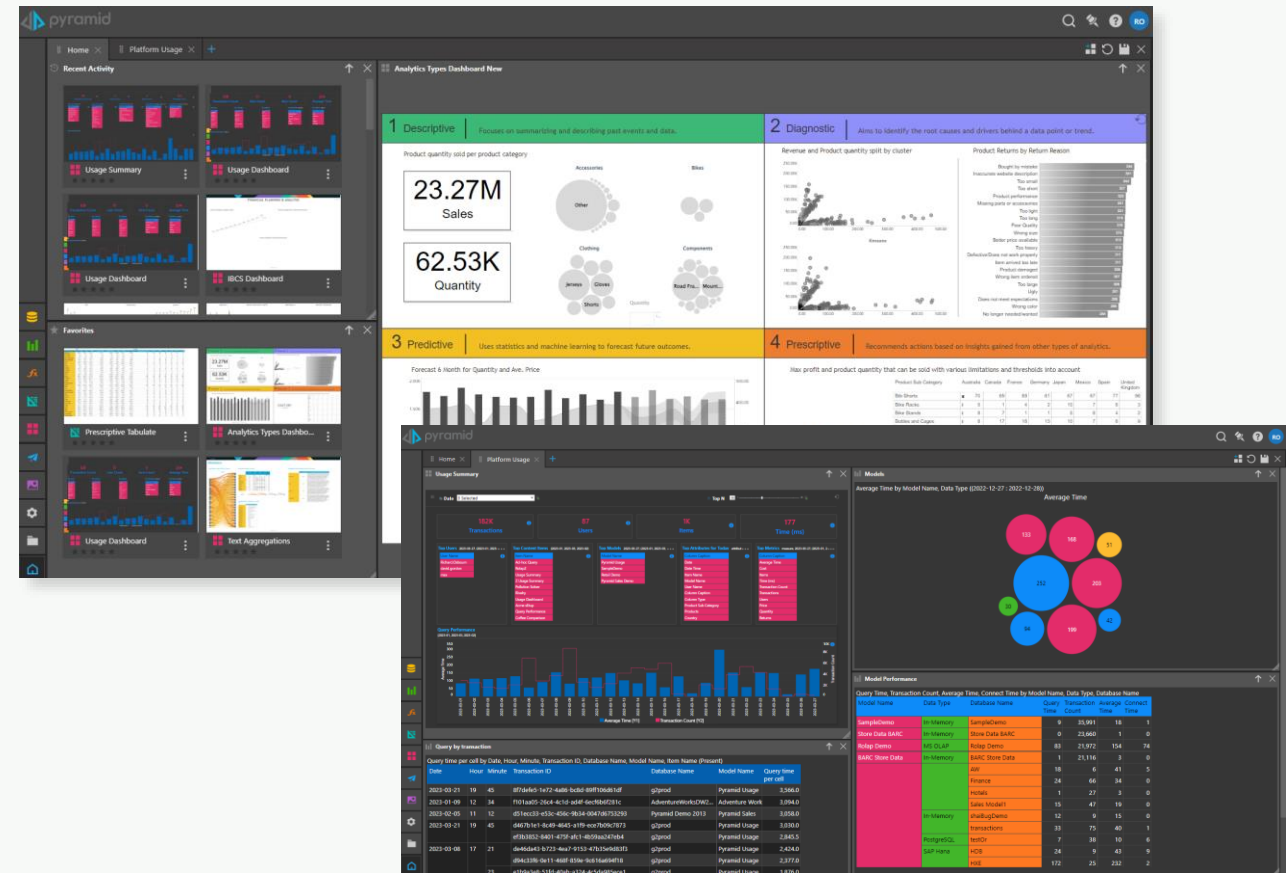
pyramid

RO

Home | Platform Usage | +

Recent Activity

Usage Summary

Usage Dashboard

Usage Dashboard

IBCS Dashboard

Favorites

Prescriptive Tabulate

Analytics Types Dashbo...

Usage Dashboard

Text Aggregations

Analytics Types Dashboard New

1 Descriptive | Focuses on summarizing and describing past events and data.

Product quantity sold per product category

23.27M
Sales

62.53K
Quantity

Accessories
Bikes
Other
Clothing
Components
Jerseys
Gloves
Shorts
Road Fr...
Mount...
Quantity

2 Diagnostic | Aims to identify the root causes and drivers behind a data point or trend.

Revenue and Product quantity split by cluster

Product Returns by Return Reason

Bought by mistake
Inaccurate website description
Too small
Too short
Product performance
Missing parts or accessories
Too tight
Too long
Poor Quality
Wrong size
Better price available
Too heavy
Defective/Does not work properly
Item arrived too late
Product damaged
Wrong item ordered
Too large
Ugly
Does not meet expectations
Wrong color
No longer needed/wanted

3 Predictive | Uses statistics and machine learning to forecast future outcomes.

Forecast 6 Month for Quantity and Ave. Price

4 Prescriptive | Recommends actions based on insights gained from other types of analytics.

Max profit and product quantity that can be sold with various limitations and thresholds into account

Product Sub Category | Australia | Canada | France | Germany | Japan | Mexico | Spain | United Kingdom

Bib-Shorts
Bike Racks
Bike Stands
Bottles and Cages

pyramid

Home | Platform Usage | +

Usage Summary

Transactions
Users
Items
Time (ms)

Query Performance

Average Time (ms) | Transaction Count

Models

Average Time by Model Name, Data Type ((2022-12-27 : 2022-12-28))

Average Time

133
168
51
252
203
30
84
188
42

Model Performance

Query Time, Transaction Count, Average Time, Connect Time by Model Name, Data Type, Database Name

| Model Name | Data Type | Database Name | Query Time | Transaction Count | Average Time | Connect Time |
|---|---|---|---|---|---|---|
| SampleDemo | In-Memory | SampleDemo | 9 | 35,991 | 18 | 1 |
| Store Data BARC | In-Memory | Store Data BARC | 0 | 23,660 | 1 | 0 |
| Rolap Demo | MS OLAP | Rolap Demo | 83 | 21,972 | 154 | 74 |
| BARC Store Data | In-Memory | BARC Store Data | 1 | 21,116 | 3 | 0 |
| | | AW | 10 | 6 | 41 | 5 |
| | | Finance | 24 | 66 | 34 | 0 |
| | | Hotels | 1 | 27 | 3 | 0 |
| | | Sales Model1 | 15 | 47 | 19 | 0 |
| | In-Memory | shaiBugDemo | 12 | 9 | 15 | 0 |
| | | transactions | 33 | 75 | 40 | 1 |
| | PostgreSQL | testDr | 7 | 38 | 10 | 6 |
| | SAP Hana | HDB | 24 | 9 | 43 | 9 |
| | | HXE | 172 | 25 | 232 | 2 |

Query by transaction

Query time per cell by Date, Hour, Minute, Transaction ID, Database Name, Model Name, Item Name (Present)

| Date | Hour | Minute | Transaction ID | Database Name | Model Name | Query time per cell |
|---|---|---|---|---|---|---|
| 2023-03-21 | 19 | 45 | 8f7defe5-1e72-4a86-bc8d-89ff106d61df | g2prod | Pyramid Usage | 3,566.0 |
| 2023-01-09 | 12 | 34 | f101aa05-26c4-4c1d-ad4f-6ecf6b6f281c | AdventureWorksDW2... | Adventure Work | 3,094.0 |
| 2023-02-05 | 11 | 12 | d51ecc33-e53c-456c-9b34-0047d6753293 | Pyramid Demo 2013 | Pyramid Sales | 3,058.0 |
| 2023-03-21 | 19 | 45 | d467b1e1-8c49-4645-a1f9-ece7b09c7873 | g2prod | Pyramid Usage | 3,030.0 |
| | | | ef3b3852-8401-475f-afc1-4b59aa247eb4 | g2prod | Pyramid Usage | 2,845.5 |
| 2023-03-08 | 17 | 21 | de46da43-b723-4ea7-9153-47b35e9d83f3 | g2prod | Pyramid Usage | 2,424.0 |
| | | | d94c33f6-0e11-468f-859e-9c616a694f18 | g2prod | Pyramid Usage | 2,377.0 |